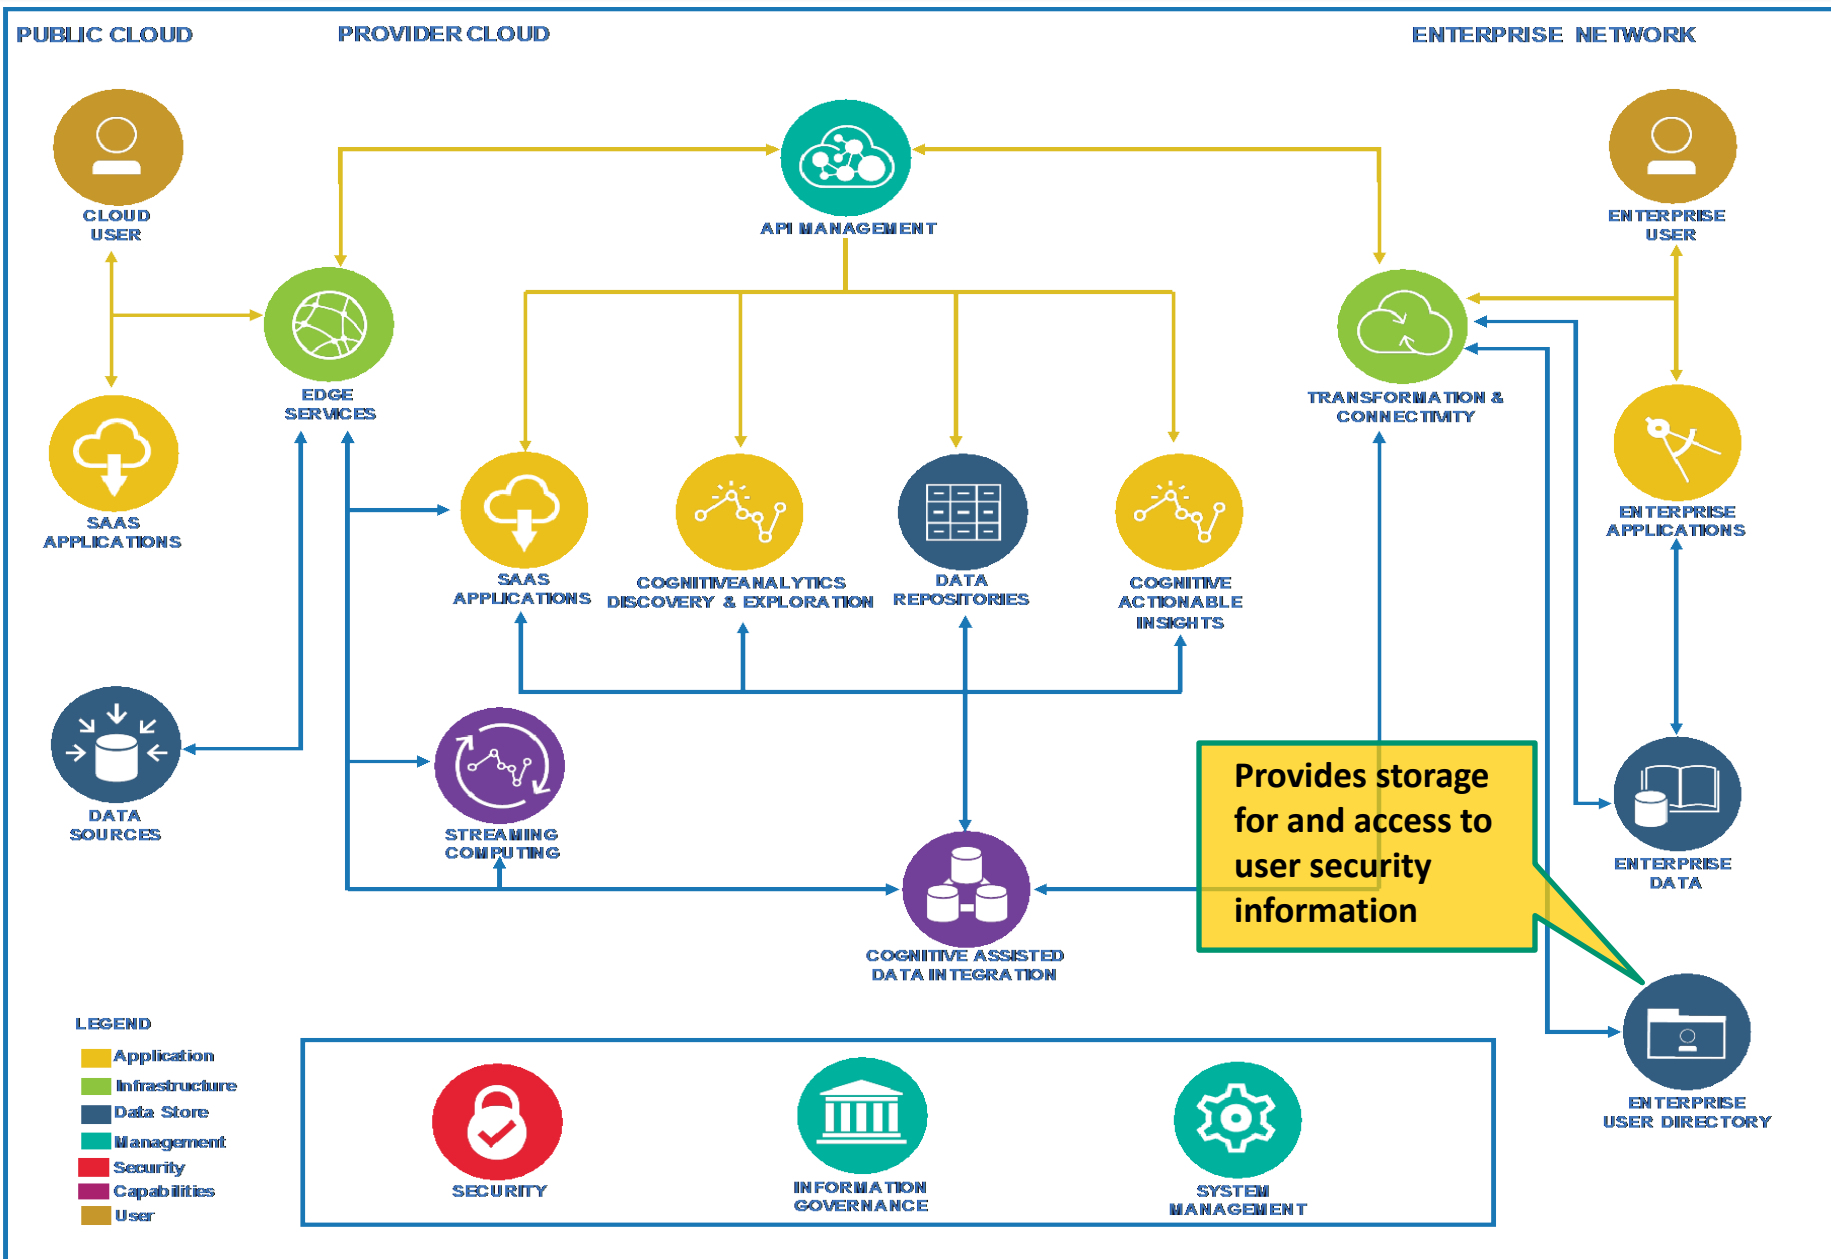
PUBLIC CLOUD

PROVIDER CLOUD

ENTERPRISE NETWORK

CLOUD USER

API MANAGEMENT

ENTERPRISE USER

EDGE SERVICES

TRANSFORMATION & CONNECTIVITY

SAAS APPLICATIONS

ENTERPRISE APPLICATIONS

SAAS APPLICATIONS

COGNITIVEANALYTICS DISCOVERY & EXPLORATION

DATA REPOSITORIES

COGNITIVE ACTIONABLE INSIGHTS

DATA SOURCES

STREAMING COMPUTING

Provides storage for and access to user security information

ENTERPRISE DATA

COGNITIVE ASSISTED DATA INTEGRATION

ENTERPRISE USER DIRECTORY

LEGEND
Application
Infrastructure
Data Store
Management
Security
Capabilities
User

SECURITY

INFORMATION GOVERNANCE

SYSTEM MANAGEMENT